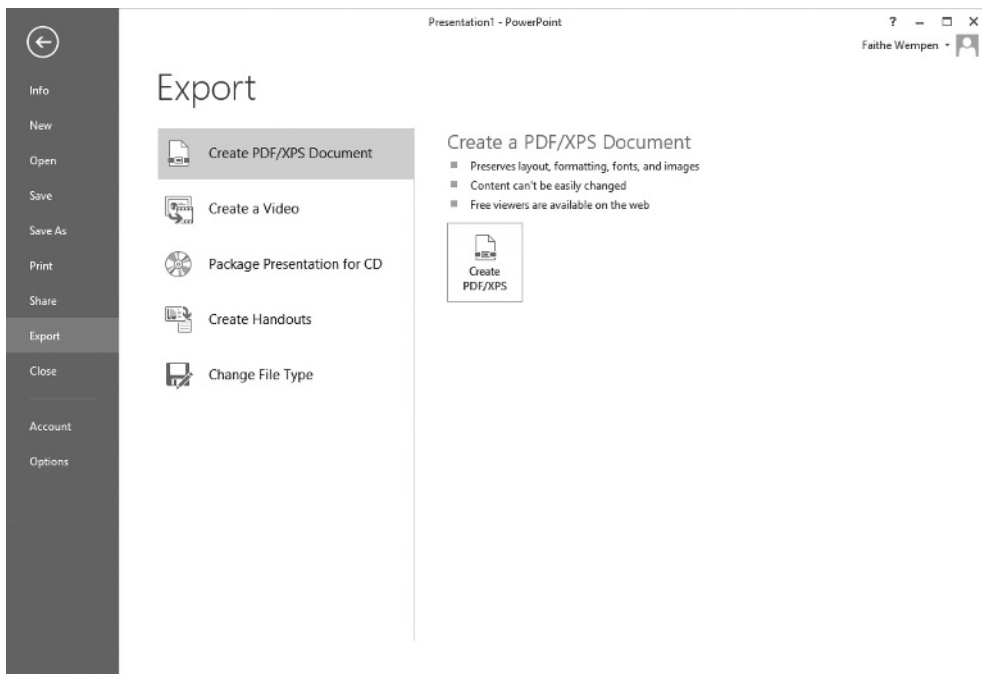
Presentation1 - PowerPoint

? – □ ×

Faithe Wempen

Info
New
Open
Save
Save As
Print
Share
Export
Close
Account
Options

Export

Create PDF/XPS Document
Create a Video
Package Presentation for CD
Create Handouts
Change File Type

Create a PDF/XPS Document

- Preserves layout, formatting, fonts, and images
- Content can't be easily changed
- Free viewers are available on the web

Create PDF/XPS